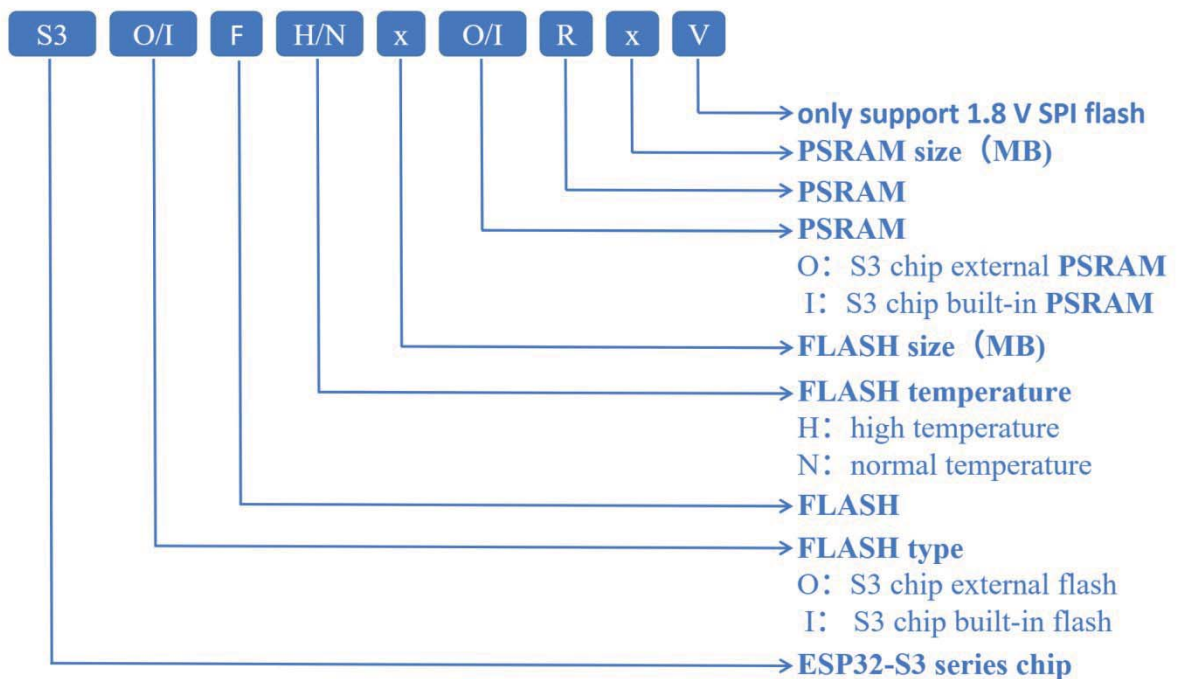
S3 O/I F H/N x O/I R x V

only support 1.8 V SPI flash
PSRAM size（MB)
PSRAM
PSRAM
O：S3 chip external PSRAM
I：S3 chip built-in PSRAM
FLASH size（MB)
FLASH temperature
H：high temperature
N：normal temperature
FLASH
FLASH type
O：S3 chip external flash
I：S3 chip built-in flash
ESP32-S3 series chip